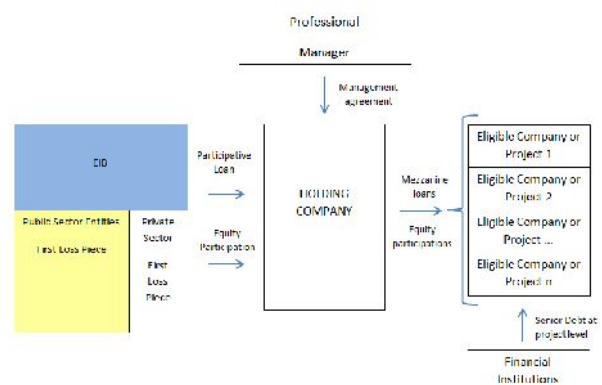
Professional
Manager

Management agreement

EIB

Public Sector Entities
First Loss Piece

Private Sector
First Loss Piece

Participative Loan

Equity Participation

HOLDING COMPANY

Mezzanine loans

Equity participations

Eligible Company or Project 1

Eligible Company or Project 2

Eligible Company or Project ...

Eligible Company or Project n

Senior Debt at project level

Financial Institutions